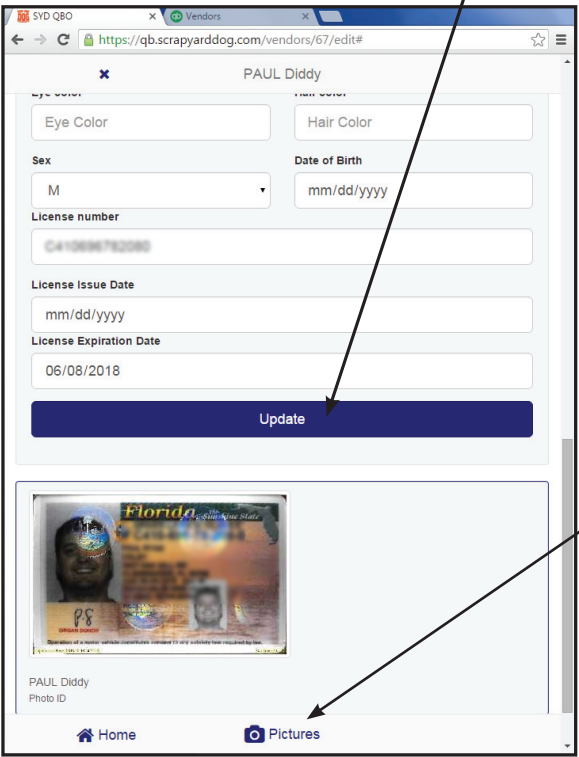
SYD QBO
Vendors
https://qb.scrapyarddog.com/vendors/67/edit#

PAUL Diddy

Eye Color
Hair Color
Eye Color
Hair Color
Sex
Date of Birth
M
mm/dd/yyyy
License number
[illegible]
License Issue Date
mm/dd/yyyy
License Expiration Date
06/08/2018
Update

Florida
The Sunshine State
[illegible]

PAUL Diddy
Photo ID

Home
Pictures